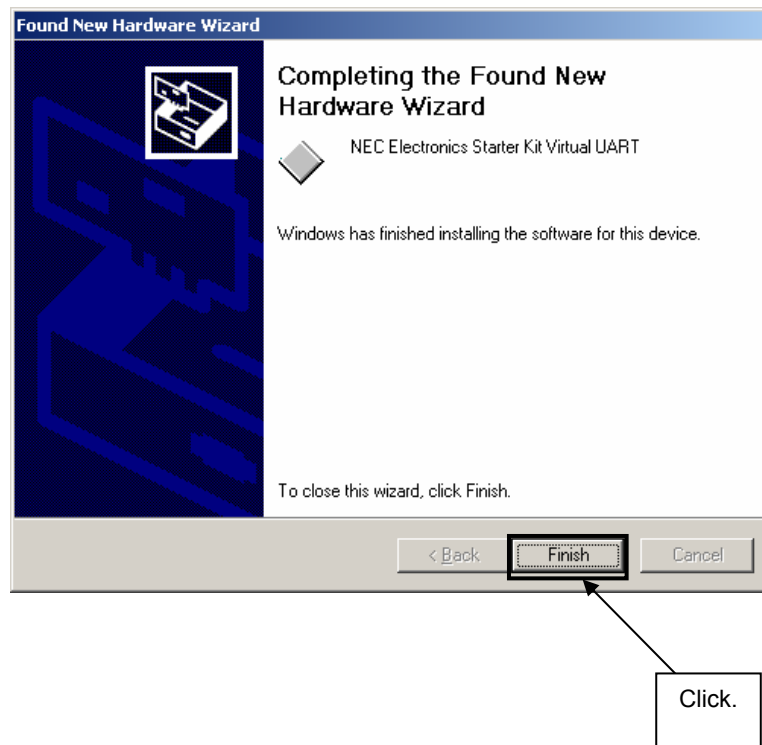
Found New Hardware Wizard

Completing the Found New Hardware Wizard

NEC Electronics Starter Kit Virtual UART

Windows has finished installing the software for this device.

To close this wizard, click Finish.

< Back

Finish

Cancel

Click.